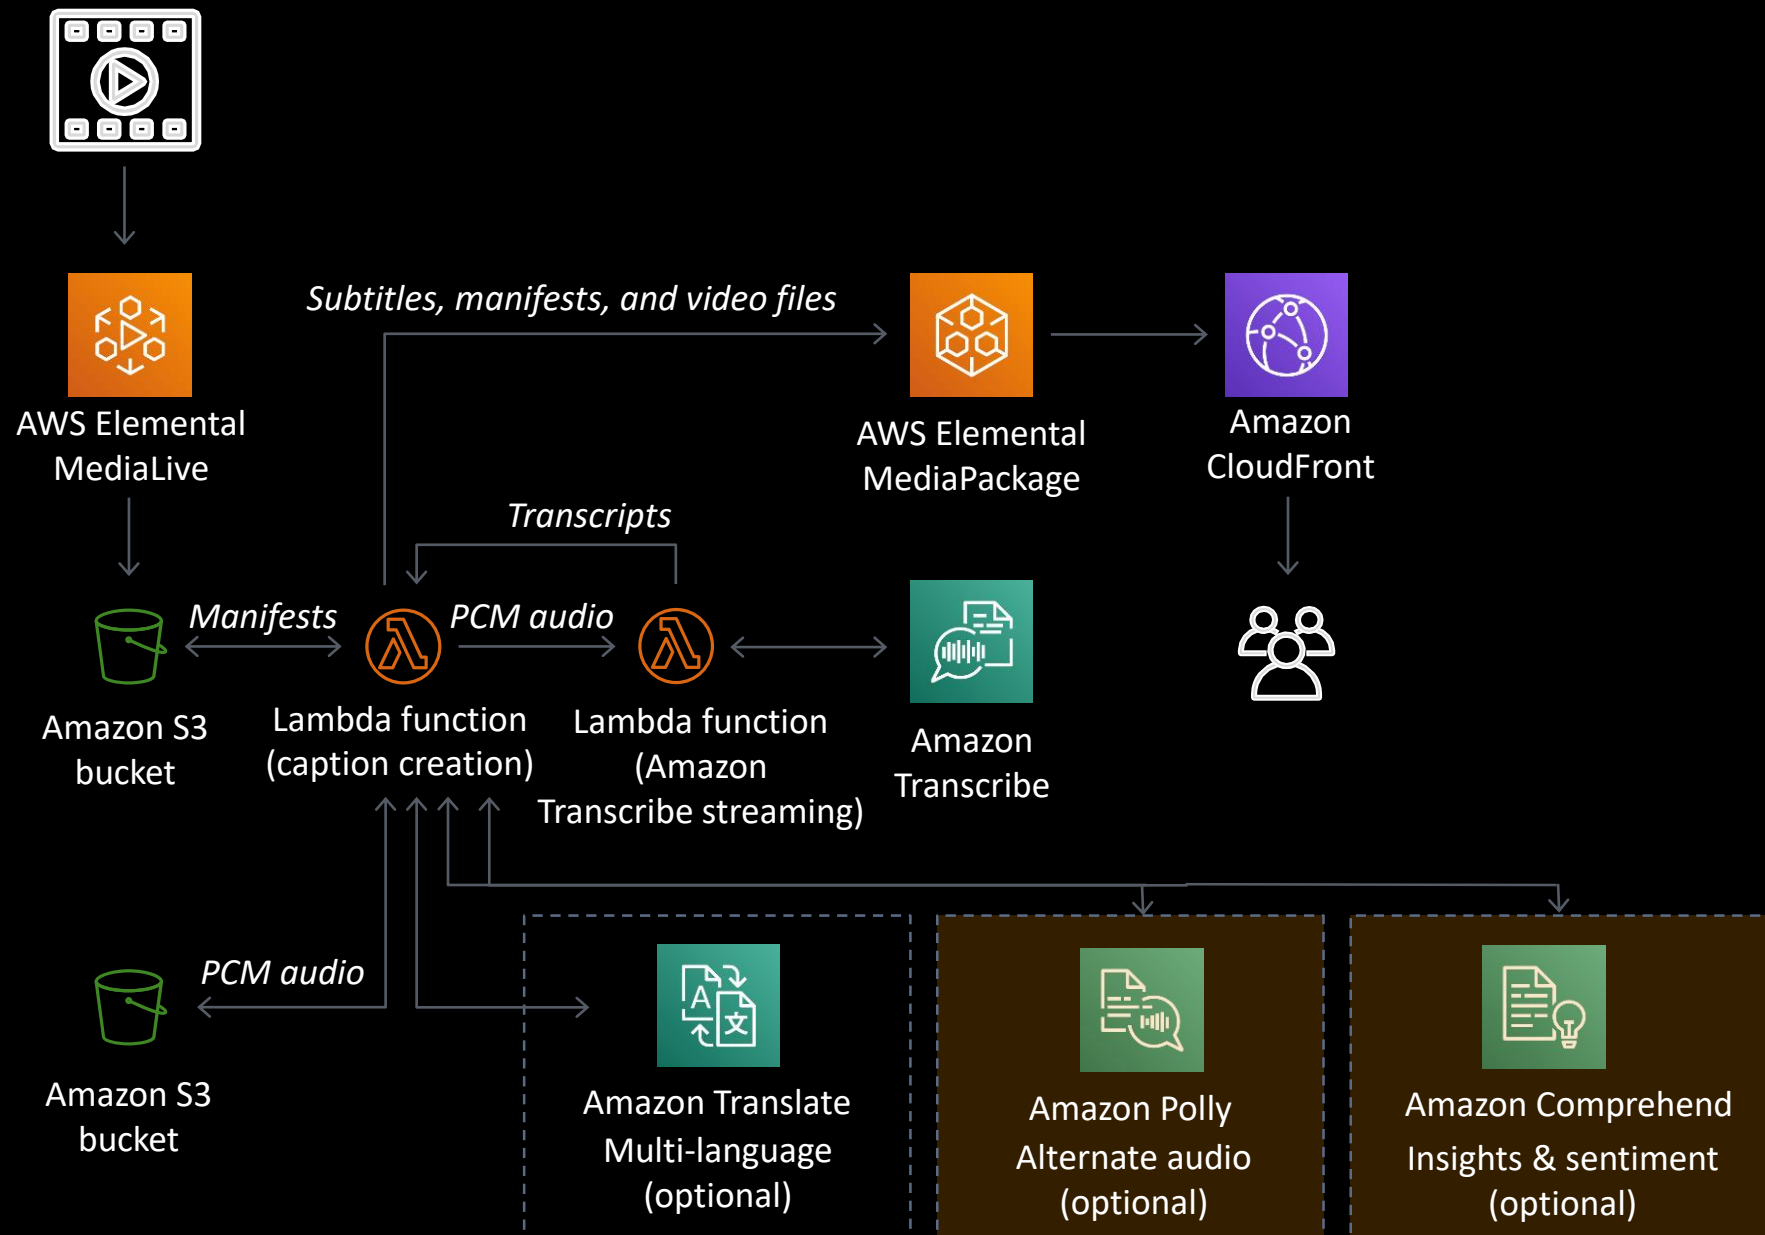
AWS Elemental MediaLive

Subtitles, manifests, and video files

AWS Elemental MediaPackage

Amazon CloudFront

Transcripts

Manifests

PCM audio

Amazon S3 bucket

Lambda function (caption creation)

Lambda function (Amazon Transcribe streaming)

Amazon Transcribe

PCM audio

Amazon S3 bucket

Amazon Translate Multi-language (optional)

Amazon Polly Alternate audio (optional)

Amazon Comprehend Insights & sentiment (optional)